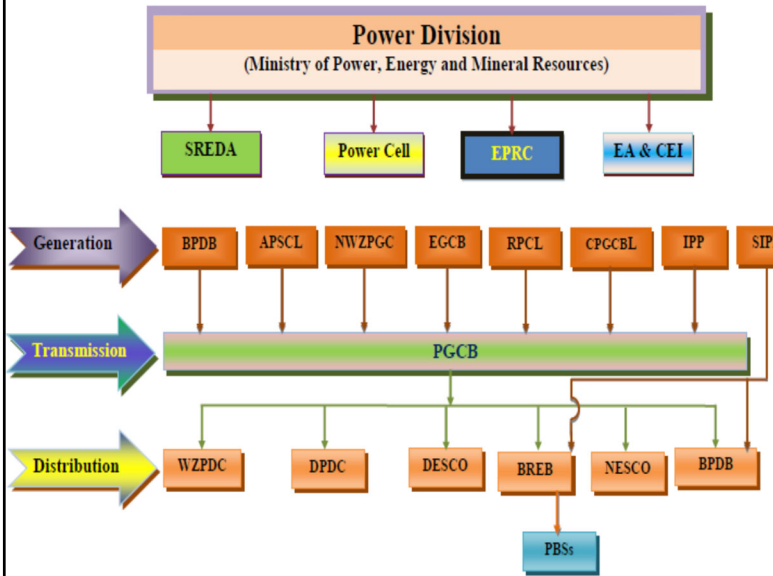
Power Division
(Ministry of Power, Energy and Mineral Resources)

SREDA
Power Cell
EPRC
EA & CEI

Generation
BPDB
APSCL
NWZPGC
EGCB
RPCL
CPGCBL
IPP
SIP

Transmission
PGCB

Distribution
WZPDC
DPDC
DESCO
BREB
NESCO
BPDB

PBSs